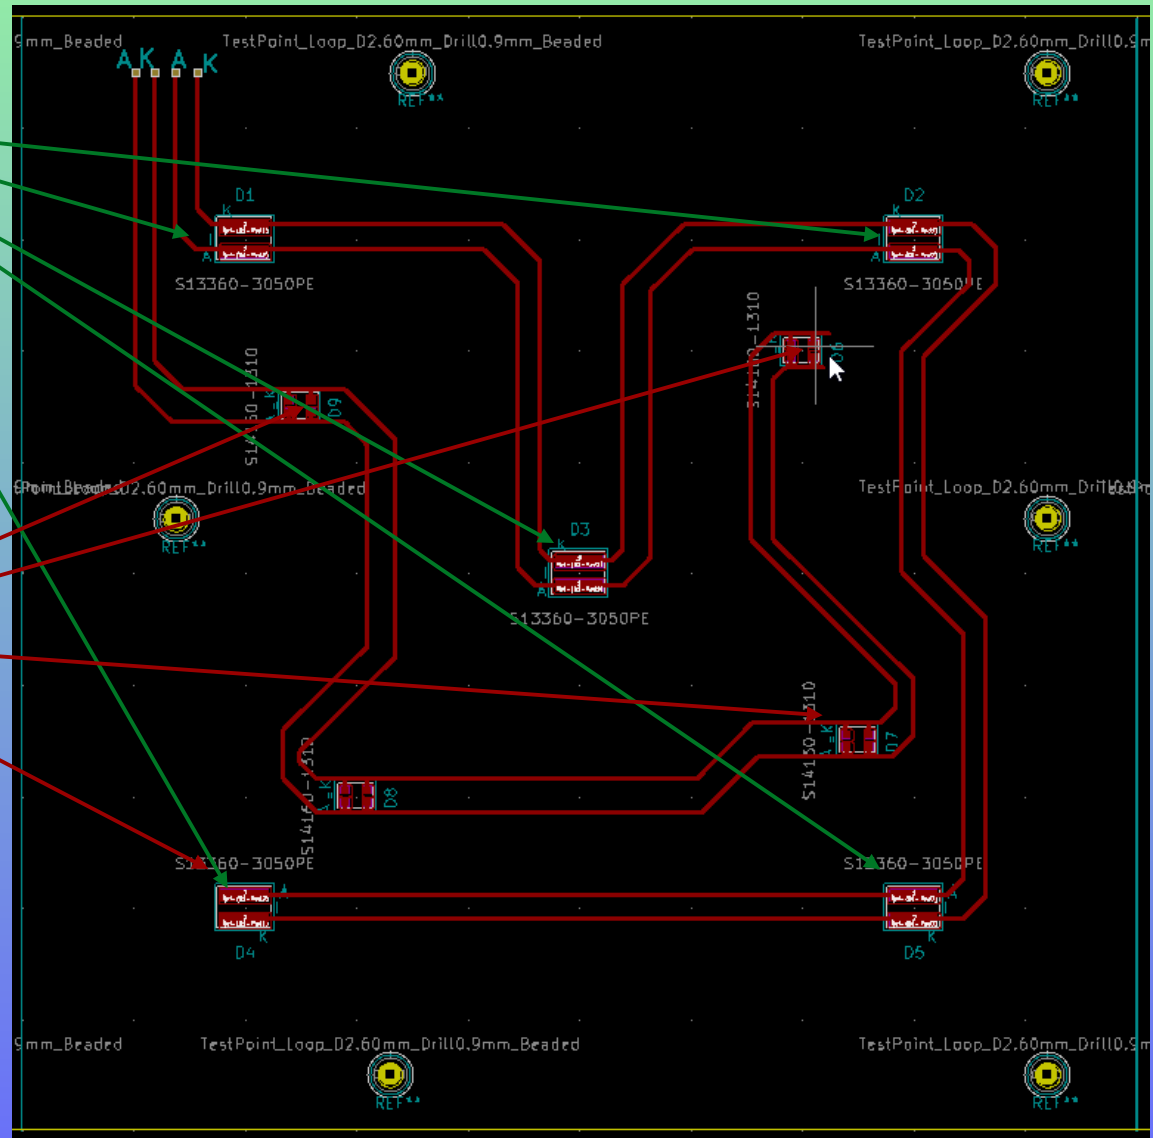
9mm_Beaded TestPoint_Loop_D2.60mm_Drill0.9mm_Beaded TestPoint_Loop_D2.60mm_Drill0.9m

A K A K

REF** REF**

D1 D2

K K

A A

S13360-3050PE S13360-3050PE

S14160-1310

D6

S14160-1310

D9

PointBeaded D2.60mm_Drill0.9mm_Beaded TestPoint_Loop_D2.60mm_Drill0.9

REF** REF**

D3

K

A

S13360-3050PE

S14160-1310

D7

S14160-1310

D8

S13360-3050PE S13360-3050PE

K K

D4 D5

9mm_Beaded TestPoint_Loop_D2.60mm_Drill0.9mm_Beaded TestPoint_Loop_D2.60mm_Drill0.9m

REF** REF**